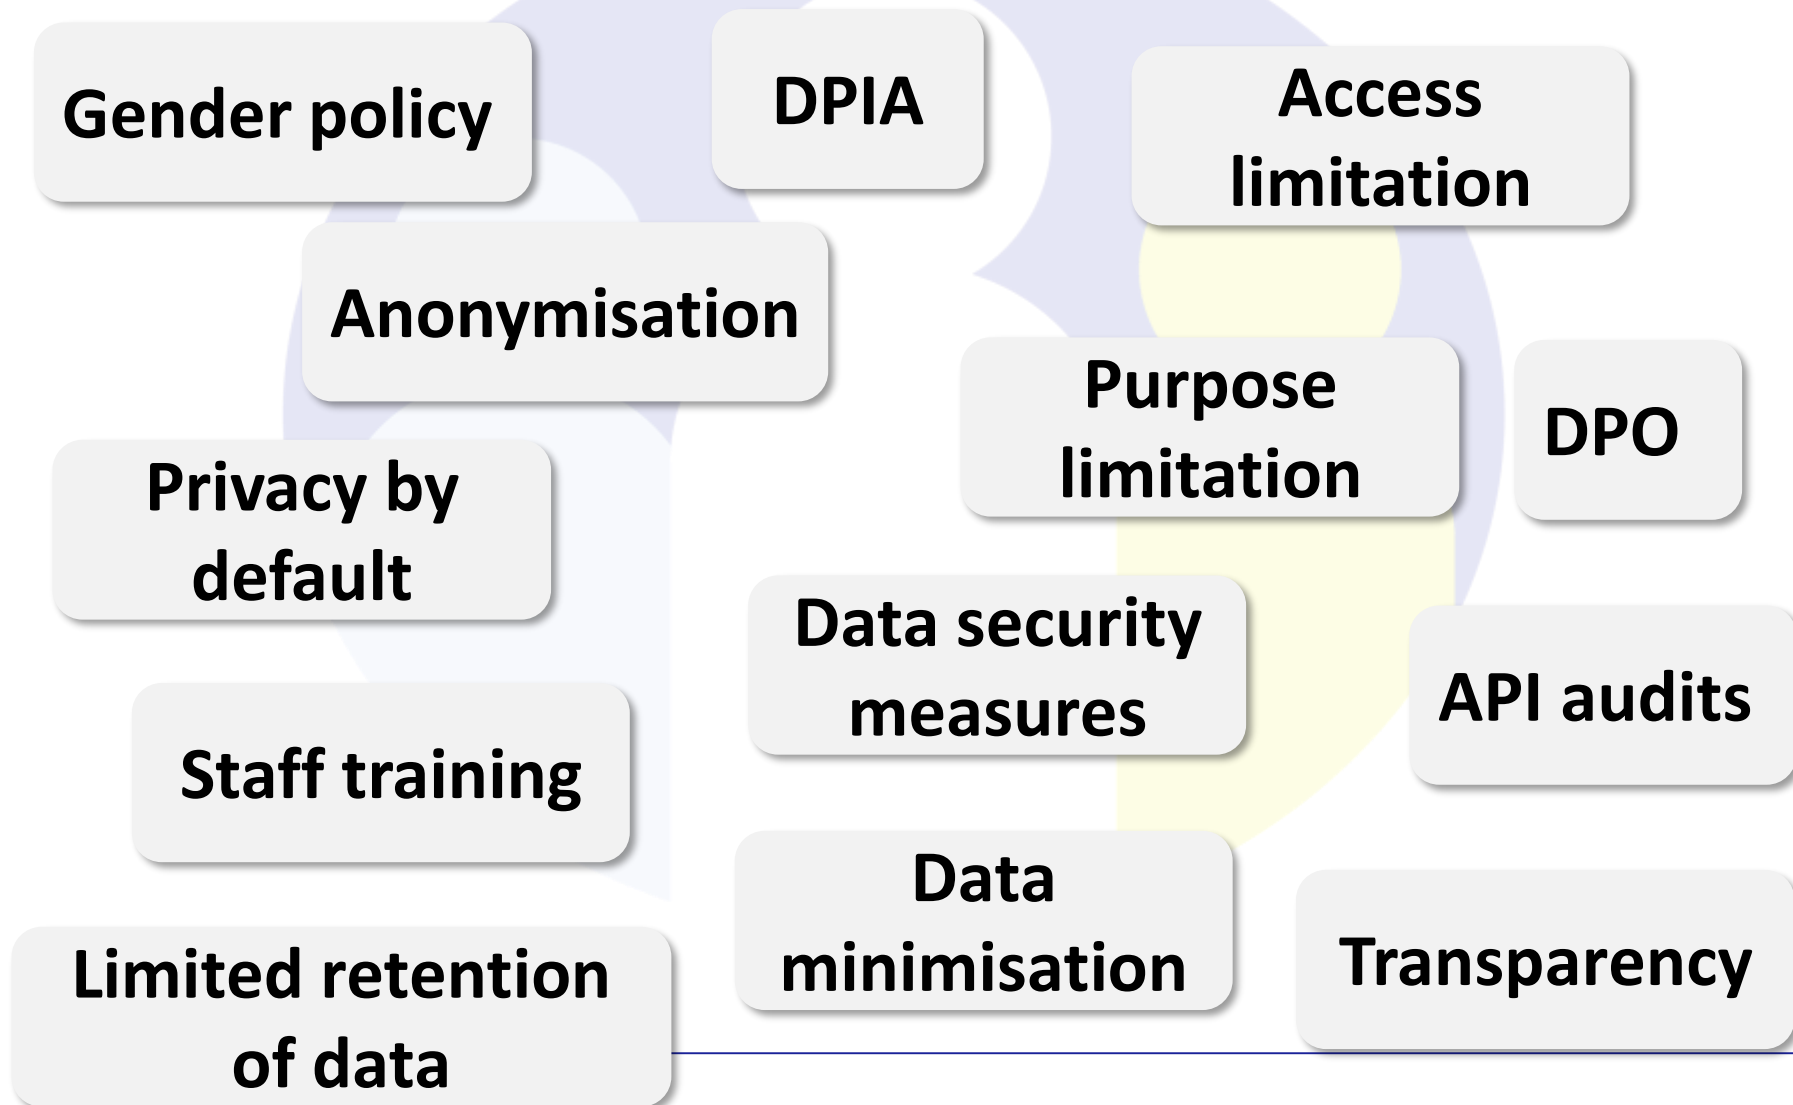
Gender policy

DPIA

Access limitation

Anonymisation

Purpose limitation

DPO

Privacy by default

Data security measures

API audits

Staff training

Data minimisation

Transparency

Limited retention of data